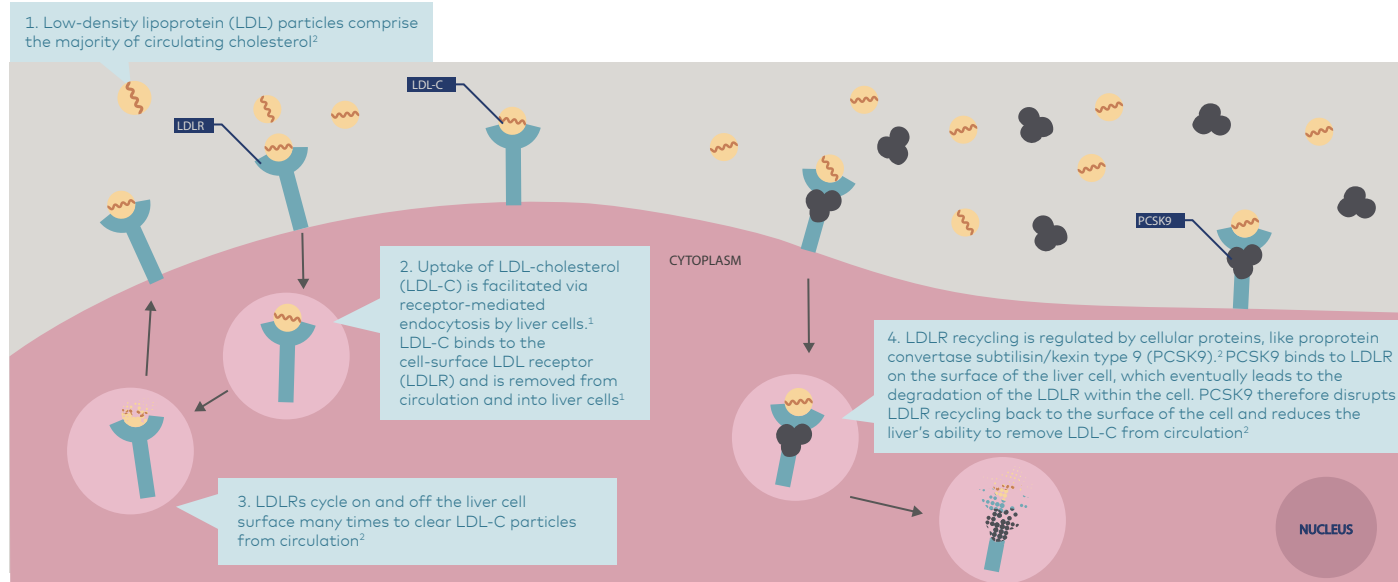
1. Low-density lipoprotein (LDL) particles comprise the majority of circulating cholesterol$^2$

LDL-C

LDLR

PCSK9

CYTOPLASM

2. Uptake of LDL-cholesterol (LDL-C) is facilitated via receptor-mediated endocytosis by liver cells.$^1$ LDL-C binds to the cell-surface LDL receptor (LDLR) and is removed from circulation and into liver cells$^1$

4. LDLR recycling is regulated by cellular proteins, like proprotein convertase subtilisin/kexin type 9 (PCSK9).$^2$ PCSK9 binds to LDLR on the surface of the liver cell, which eventually leads to the degradation of the LDLR within the cell. PCSK9 therefore disrupts LDLR recycling back to the surface of the cell and reduces the liver's ability to remove LDL-C from circulation$^2$

3. LDLRs cycle on and off the liver cell surface many times to clear LDL-C particles from circulation$^2$

NUCLEUS